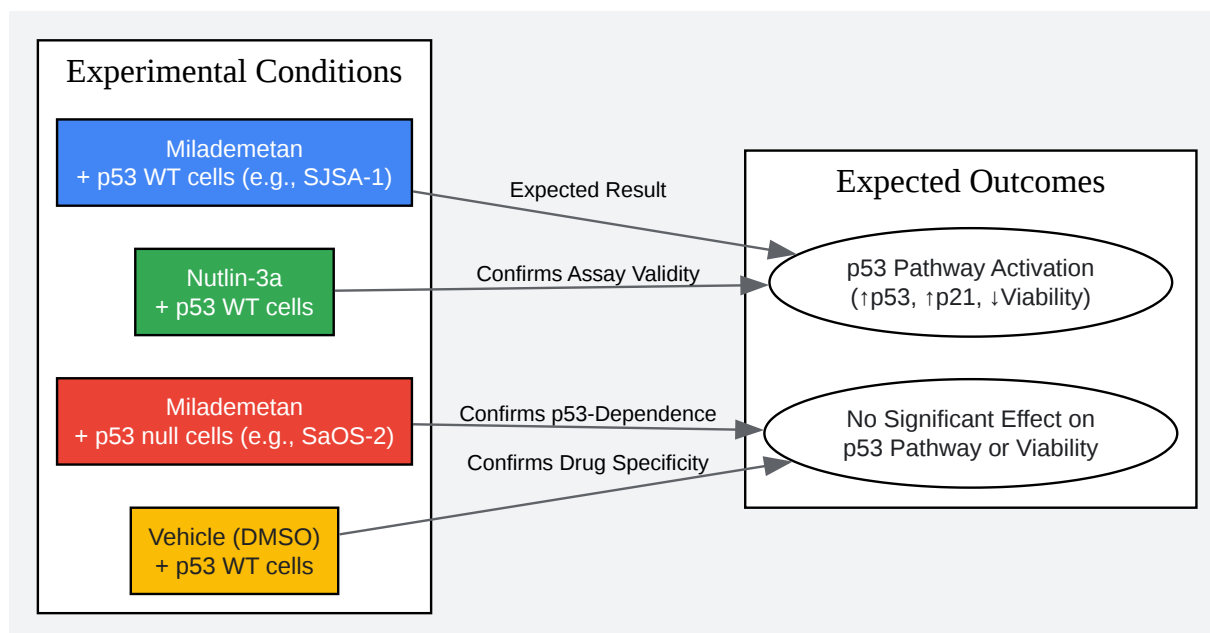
Experimental Conditions

Milademetan
+ p53 WT cells (e.g., SJSA-1)

Nutlin-3a
+ p53 WT cells

Milademetan
+ p53 null cells (e.g., SaOS-2)

Vehicle (DMSO)
+ p53 WT cells

Expected Result

Confirms Assay Validity

Confirms p53-Dependence

Confirms Drug Specificity

Expected Outcomes

p53 Pathway Activation
(↑p53, ↑p21, ↓Viability)

No Significant Effect on
p53 Pathway or Viability